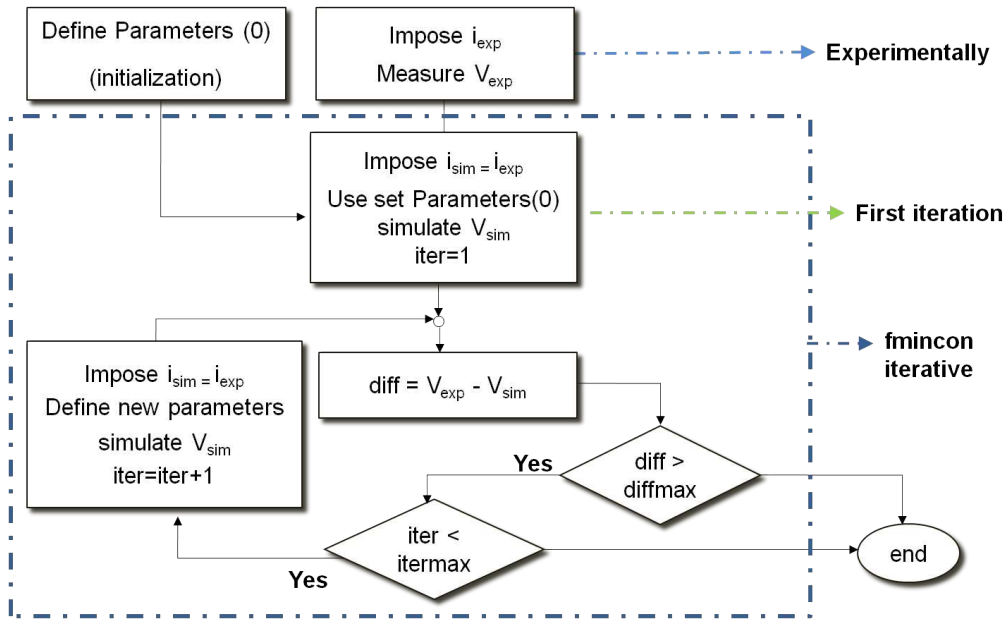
Define Parameters (0)
(initialization)

Impose $i_{exp}$
Measure $V_{exp}$

Experimentally

Impose $i_{sim} = i_{exp}$
Use set Parameters(0)
simulate $V_{sim}$
iter=1

First iteration

fmincon
iterative

Impose $i_{sim} = i_{exp}$
Define new parameters
simulate $V_{sim}$
iter=iter+1

diff = $V_{exp}$ - $V_{sim}$

Yes

diff > diffmax

iter < itermax

Yes

end